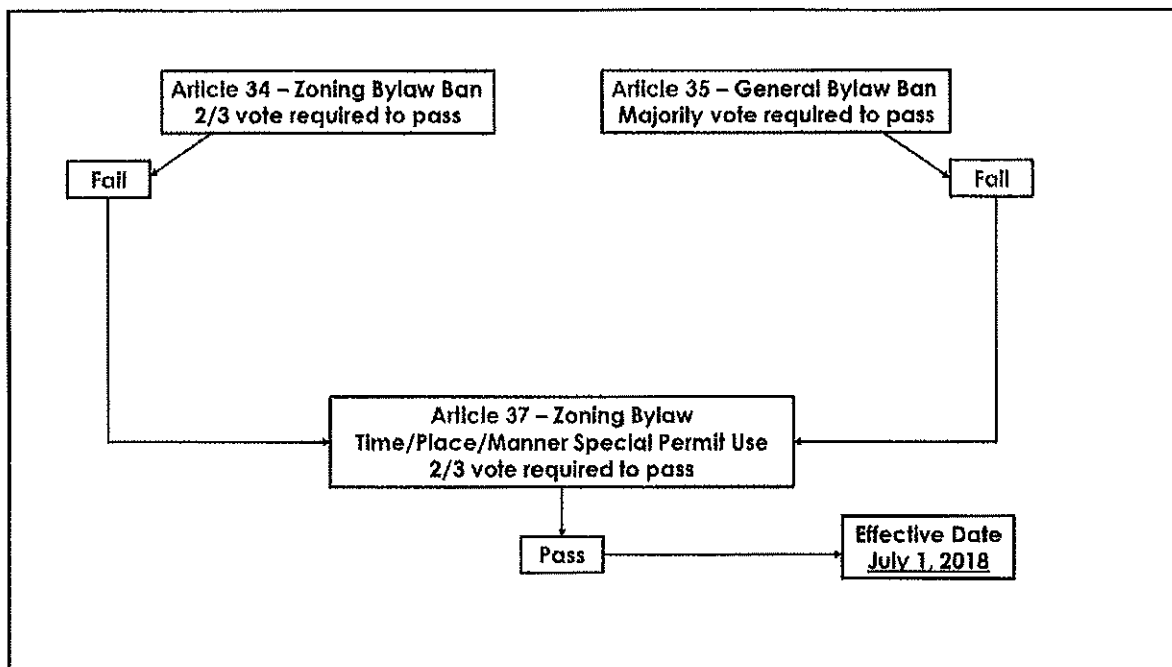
Article 34 – Zoning Bylaw Ban
2/3 vote required to pass

Article 35 – General Bylaw Ban
Majority vote required to pass

Fail

Fail

Article 37 – Zoning Bylaw
Time/Place/Manner Special Permit Use
2/3 vote required to pass

Pass

Effective Date
July 1, 2018